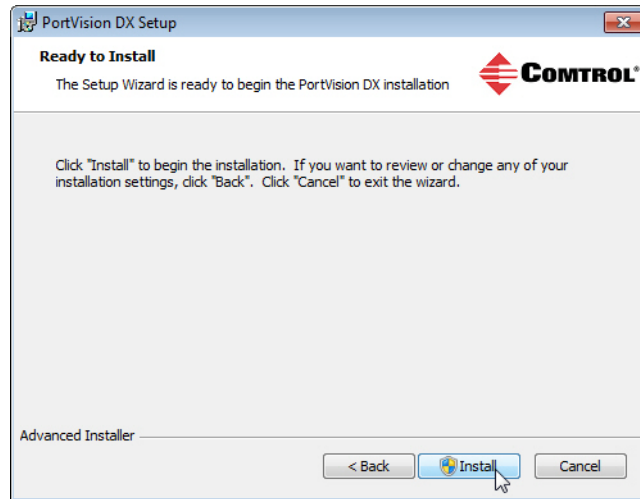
PortVision DX Setup

Ready to Install

The Setup Wizard is ready to begin the PortVision DX installation

COMTROL®

Click "Install" to begin the installation. If you want to review or change any of your installation settings, click "Back". Click "Cancel" to exit the wizard.

Advanced Installer

< Back

Install

Cancel